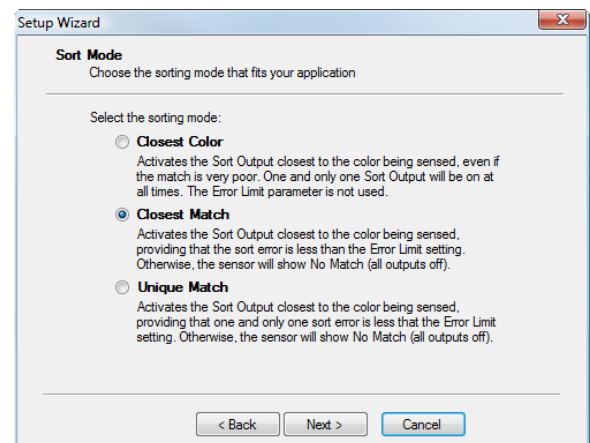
Setup Wizard

Sort Mode
Choose the sorting mode that fits your application

Select the sorting mode:

Closest Color
Activates the Sort Output closest to the color being sensed, even if the match is very poor. One and only one Sort Output will be on at all times. The Error Limit parameter is not used.

Closest Match
Activates the Sort Output closest to the color being sensed, providing that the sort error is less than the Error Limit setting. Otherwise, the sensor will show No Match (all outputs off).

Unique Match
Activates the Sort Output closest to the color being sensed, providing that one and only one sort error is less that the Error Limit setting. Otherwise, the sensor will show No Match (all outputs off).

< Back | Next > | Cancel